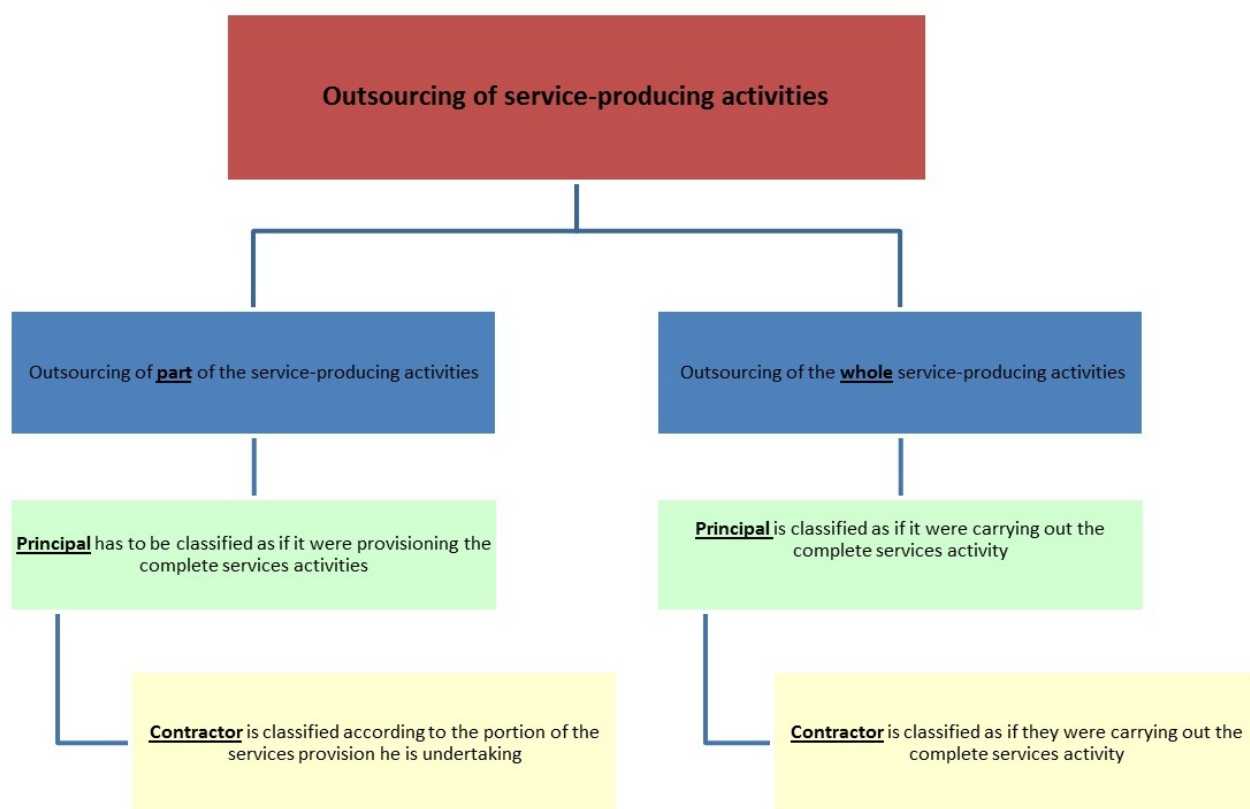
Outsourcing of service-producing activities

Outsourcing of part of the service-producing activities

Principal has to be classified as if it were provisioning the complete services activities

Contractor is classified according to the portion of the services provision he is undertaking

Outsourcing of the whole service-producing activities

Principal is classified as if it were carrying out the complete services activity

Contractor is classified as if they were carrying out the complete services activity